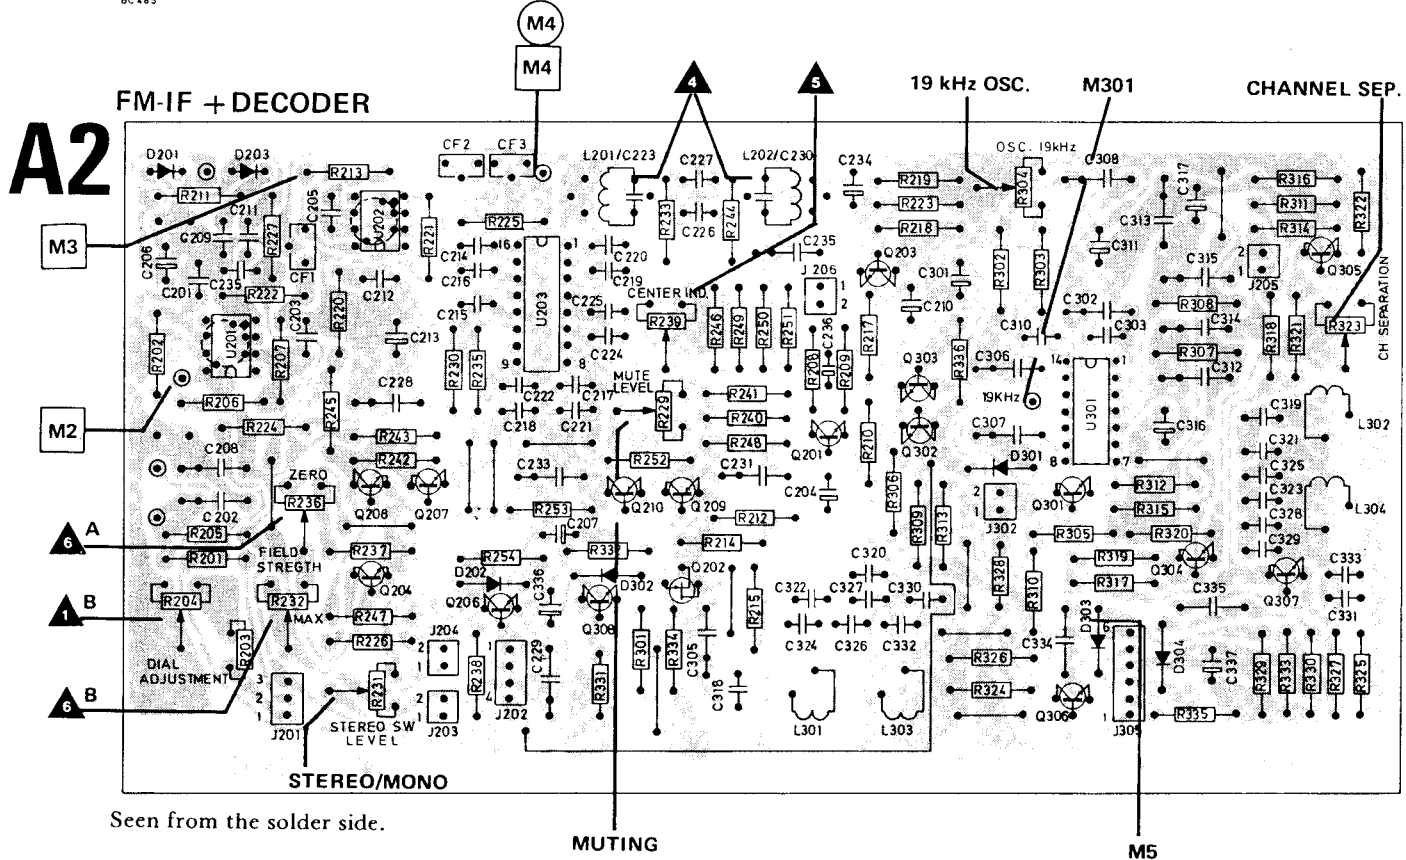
BC485

M4

M4

FM-IF + DECODER

A2

4

5

19 kHz OSC.

M301

CHANNEL SEP.

D201 D203 R213 R211 CF2 CF3 L201/C223 C227 L202/C230 C234 R219 OSC. 19kHz R304 C308 C317 R316 R322

M3

C205 C211 C209 R227 U202 R221 R225 C214 C216 16 1 C220 C219 R233 R244 C226 C235 R223 R218 C313 C311 R311 R314

C206 C201 C235 CF1 R222 C212 U203 C225 CENTER IND. J206 1 2 Q203 C301 C210 R302 R303 C315 2 1 J205 Q305

R202 U201 C203 R220 C213 C215 R239 R246 R249 R250 R251 C236 C224 R217 C302 C303 R308 C314 R318 R321 R323 CH SEPARATION

R207 R230 R235 9 8 R208 R209 C310 C306 14 1 R307 C312 R336

M2

R206 C228 C222 C217 MUTE LEVEL R229 R241 Q303 19KHz U301 C319 L302

R224 R245 C218 C221 R240 R248 Q201 R210 C307 C316 C321

C208 R243 R242 R252 C231 Q302 D301 8 7 C325 ZERO C233 C204 R306 C323

R236 Q208 Q207 Q210 Q209 R212 2 1 J302 Q301 R312 R315 C328 L304

C202 R205 R253 C207 R309 R313 R305 R320 C329

6 A

R201 FIELD STREGTH R237 R254 R332 R214 C320 R319 Q304 C333

R232 MAX D202 D302 Q202 R328 R317 Q307

1 B

R204 Q204 Q206 C336 Q308 R215 C322 C327 C330 R310 C335 C331

R247 R226 C324 C326 C332 C334 D303 D304 C337

DIAL ADJUSTMENT R203 J204 2 1 R238 R301 R334 C305 L301 L303 R326 R329 R333 R330 R327 R325

3 2 1 R231 4 C229 C318 R324 5

6 B

J201 STEREO SW LEVEL J203 J202 R331 Q306 1 J305 R335

STEREO/MONO

Seen from the solder side.

MUTING

M5